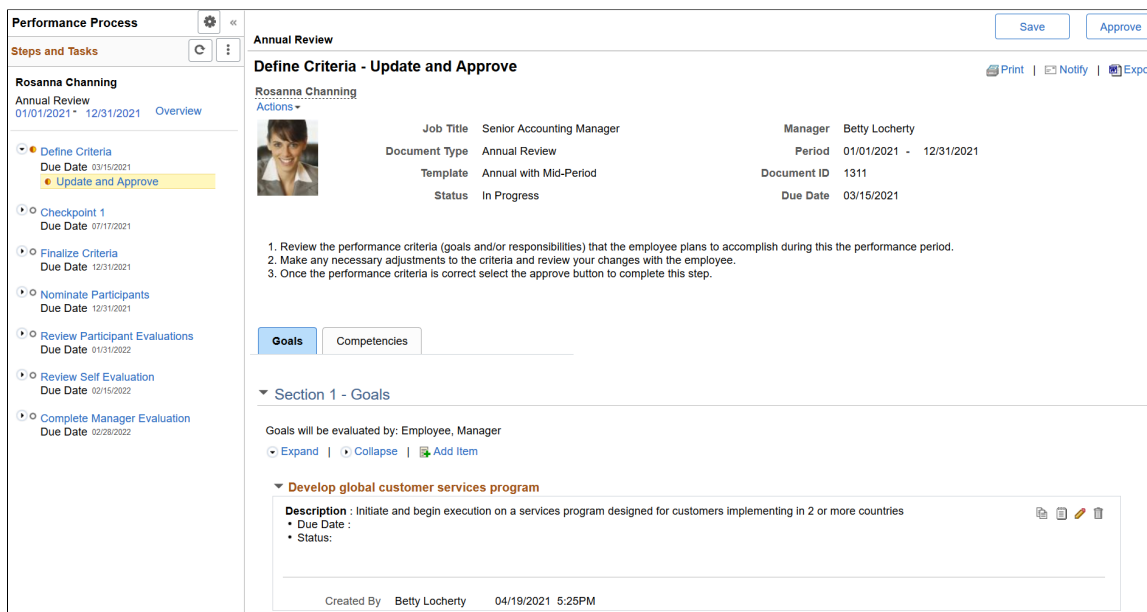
Performance Process
Steps and Tasks

Rosanna Channing
Annual Review
01/01/2021 - 12/31/2021 Overview

Define Criteria
Due Date 03/15/2021
Update and Approve

Checkpoint 1
Due Date 07/17/2021

Finalize Criteria
Due Date 12/31/2021

Nominate Participants
Due Date 12/31/2021

Review Participant Evaluations
Due Date 01/31/2022

Review Self Evaluation
Due Date 02/15/2022

Complete Manager Evaluation
Due Date 02/28/2022

Save Approve

Annual Review

Define Criteria - Update and Approve

Print | Notify | Expo

Rosanna Channing
Actions

| | | | |
|---|---|---|---|
| Job Title | Senior Accounting Manager | Manager | Betty Locherty |
| Document Type | Annual Review | Period | 01/01/2021 - 12/31/2021 |
| Template | Annual with Mid-Period | Document ID | 1311 |
| Status | In Progress | Due Date | 03/15/2021 |

1. Review the performance criteria (goals and/or responsibilities) that the employee plans to accomplish during this the performance period.
2. Make any necessary adjustments to the criteria and review your changes with the employee.
3. Once the performance criteria is correct select the approve button to complete this step.

Goals Competencies

Section 1 - Goals

Goals will be evaluated by: Employee, Manager

Expand | Collapse | Add Item

Develop global customer services program

Description : Initiate and begin execution on a services program designed for customers implementing in 2 or more countries
• Due Date :
• Status:

Created By Betty Locherty 04/19/2021 5:25PM